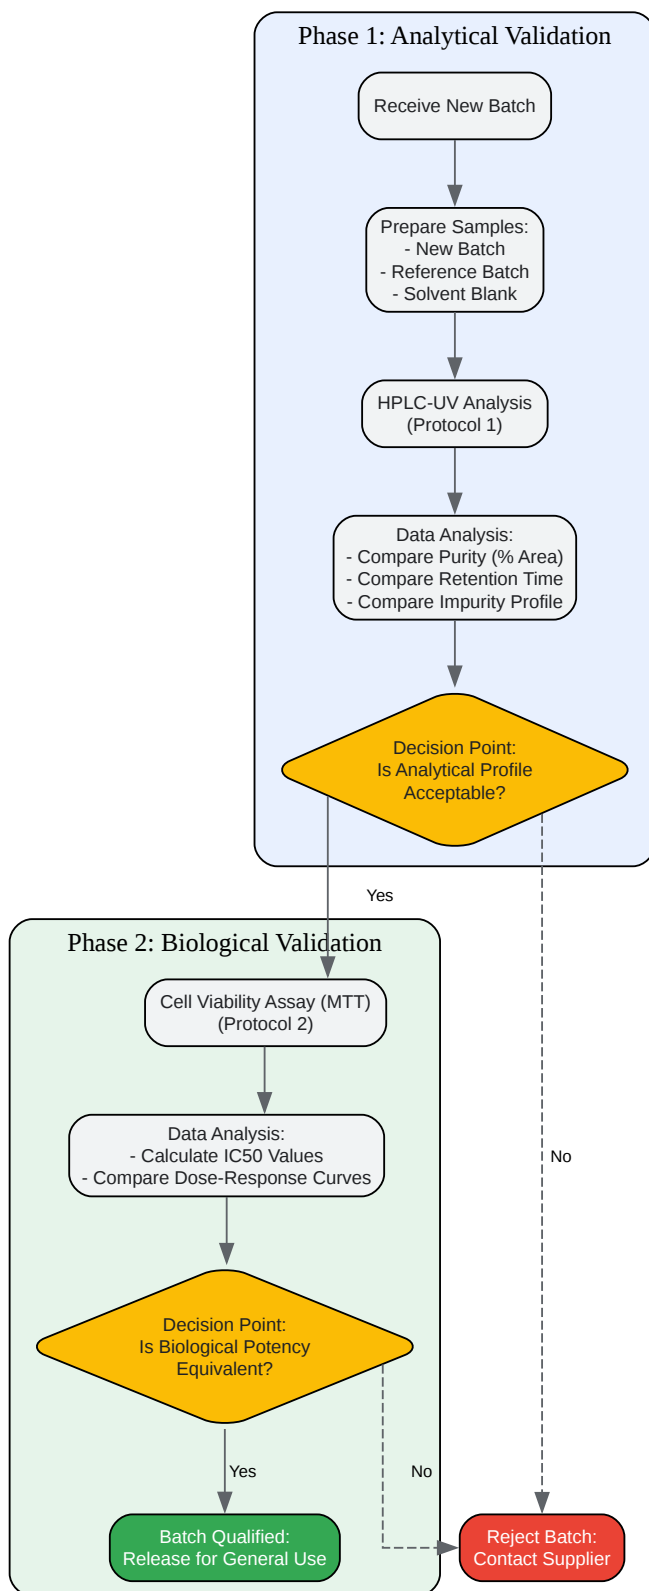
Phase 1: Analytical Validation

Receive New Batch

Prepare Samples:
- New Batch
- Reference Batch
- Solvent Blank

HPLC-UV Analysis
(Protocol 1)

Data Analysis:
- Compare Purity (% Area)
- Compare Retention Time
- Compare Impurity Profile

Decision Point:
Is Analytical Profile
Acceptable?

Yes

Phase 2: Biological Validation

Cell Viability Assay (MTT)
(Protocol 2)

Data Analysis:
- Calculate IC50 Values
- Compare Dose-Response Curves

No

Decision Point:
Is Biological Potency
Equivalent?

Yes

No

Batch Qualified:
Release for General Use

Reject Batch:
Contact Supplier